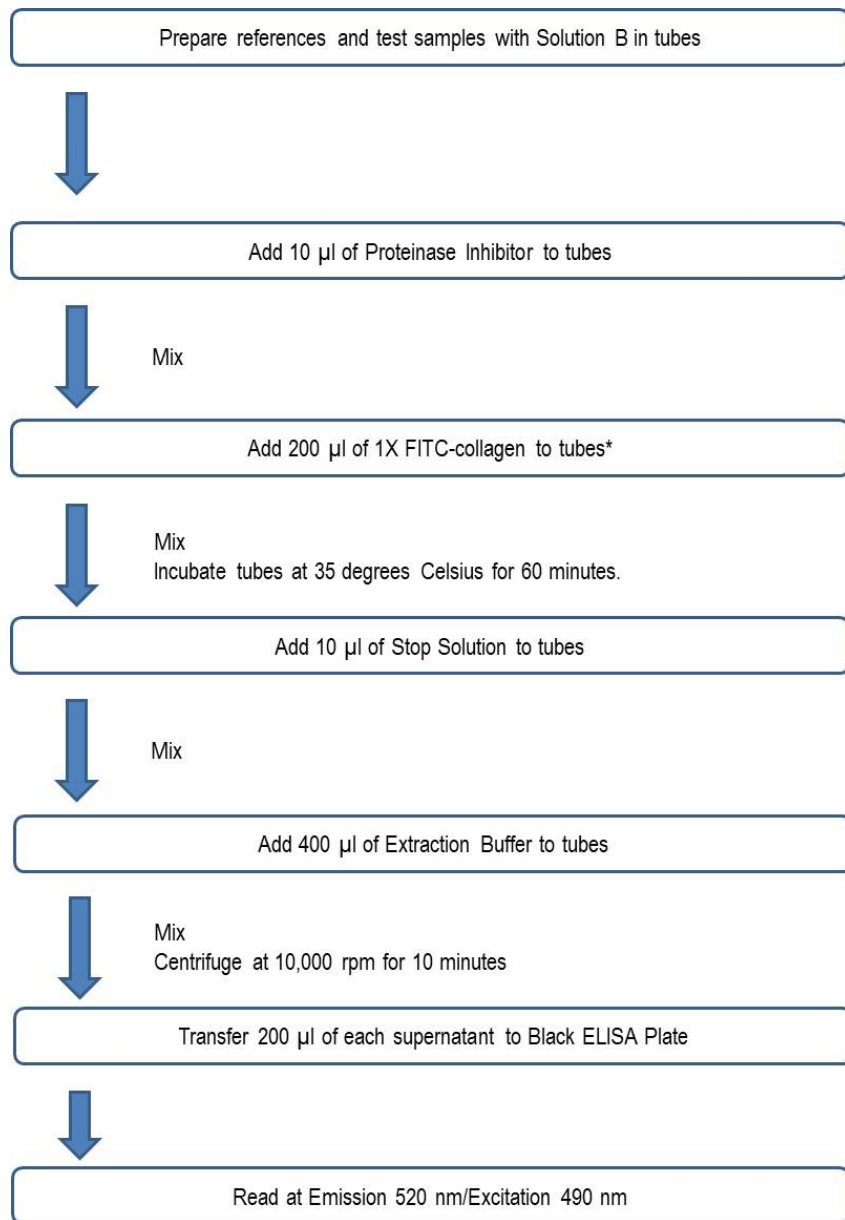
Prepare references and test samples with Solution B in tubes

Add 10 µl of Proteinase Inhibitor to tubes

Mix

Add 200 µl of 1X FITC-collagen to tubes*

Mix
Incubate tubes at 35 degrees Celsius for 60 minutes.

Add 10 µl of Stop Solution to tubes

Mix

Add 400 µl of Extraction Buffer to tubes

Mix
Centrifuge at 10,000 rpm for 10 minutes

Transfer 200 µl of each supernatant to Black ELISA Plate

Read at Emission 520 nm/Excitation 490 nm